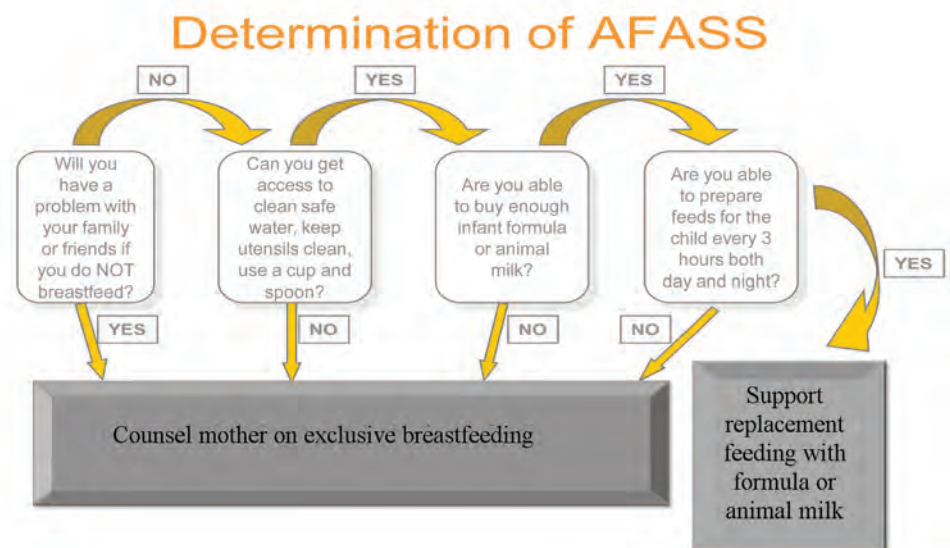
Determination of AFASS

NO

YES

YES

Will you have a problem with your family or friends if you do NOT breastfeed?

Can you get access to clean safe water, keep utensils clean, use a cup and spoon?

Are you able to buy enough infant formula or animal milk?

Are you able to prepare feeds for the child every 3 hours both day and night?

YES

YES

NO

NO

NO

Counsel mother on exclusive breastfeeding

Support replacement feeding with formula or animal milk